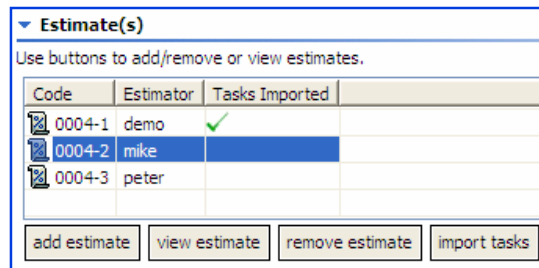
Estimate(s)

Use buttons to add/remove or view estimates.

| Code | Estimator | Tasks Imported |
|---|---|---|
| 0004-1 | demo | ✓ |
| 0004-2 | mike | |
| 0004-3 | peter | |

add estimate view estimate remove estimate import tasks